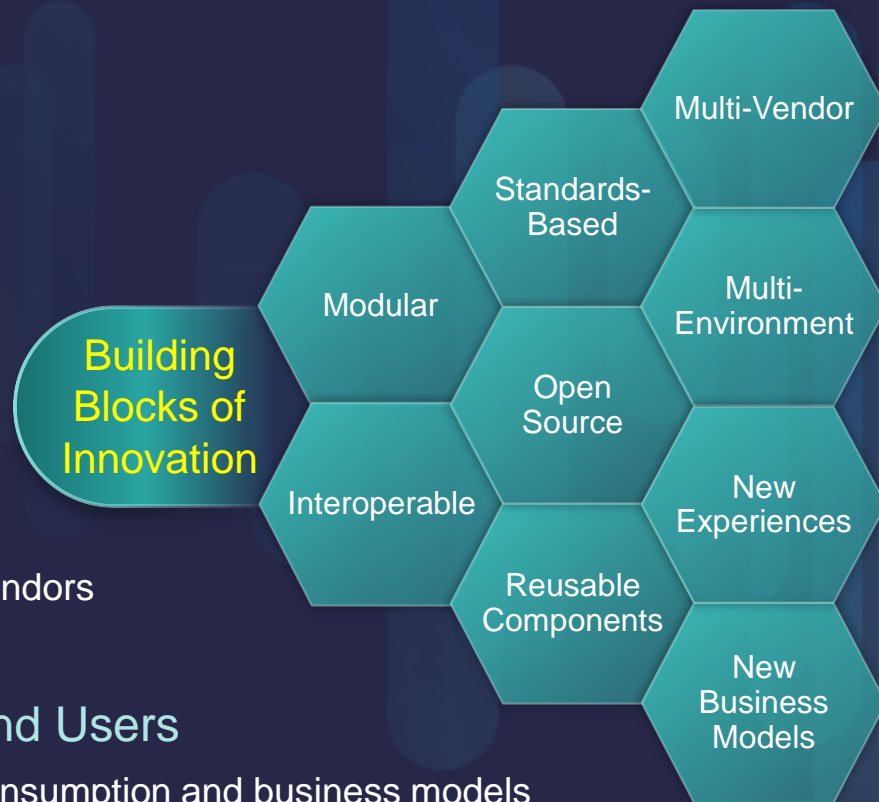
Building Blocks of Innovation

Modular

Interoperable

Standards-Based

Open Source

Reusable Components

Multi-Vendor

Multi-Environment

New Experiences

New Business Models

ndors

nd Users

nsumption and business models